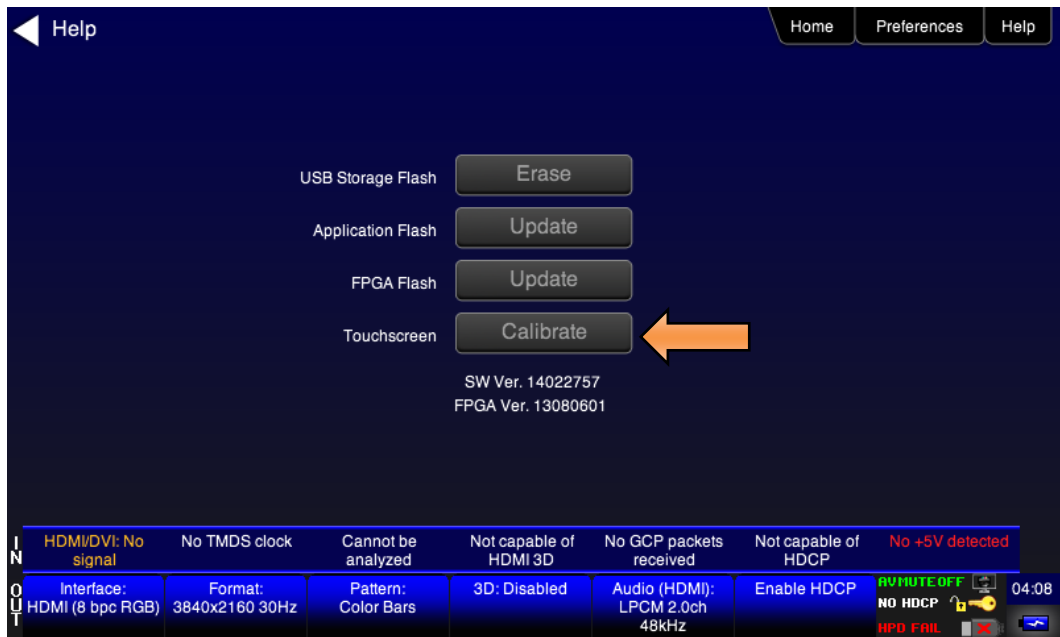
Help

Home Preferences Help

USB Storage Flash Erase

Application Flash Update

FPGA Flash Update

Touchscreen Calibrate

SW Ver. 14022757
FPGA Ver. 13080601

IN

HDMI/DVI: No signal

No TMDS clock

Cannot be analyzed

Not capable of HDMI 3D

No GCP packets received

Not capable of HDCP

No +5V detected

OUT

Interface: HDMI (8 bpc RGB)

Format: 3840x2160 30Hz

Pattern: Color Bars

3D: Disabled

Audio (HDMI): LPCM 2.0ch 48kHz

Enable HDCP

AVMUTEOFF
NO HDCP
HPD FAIL

04:08